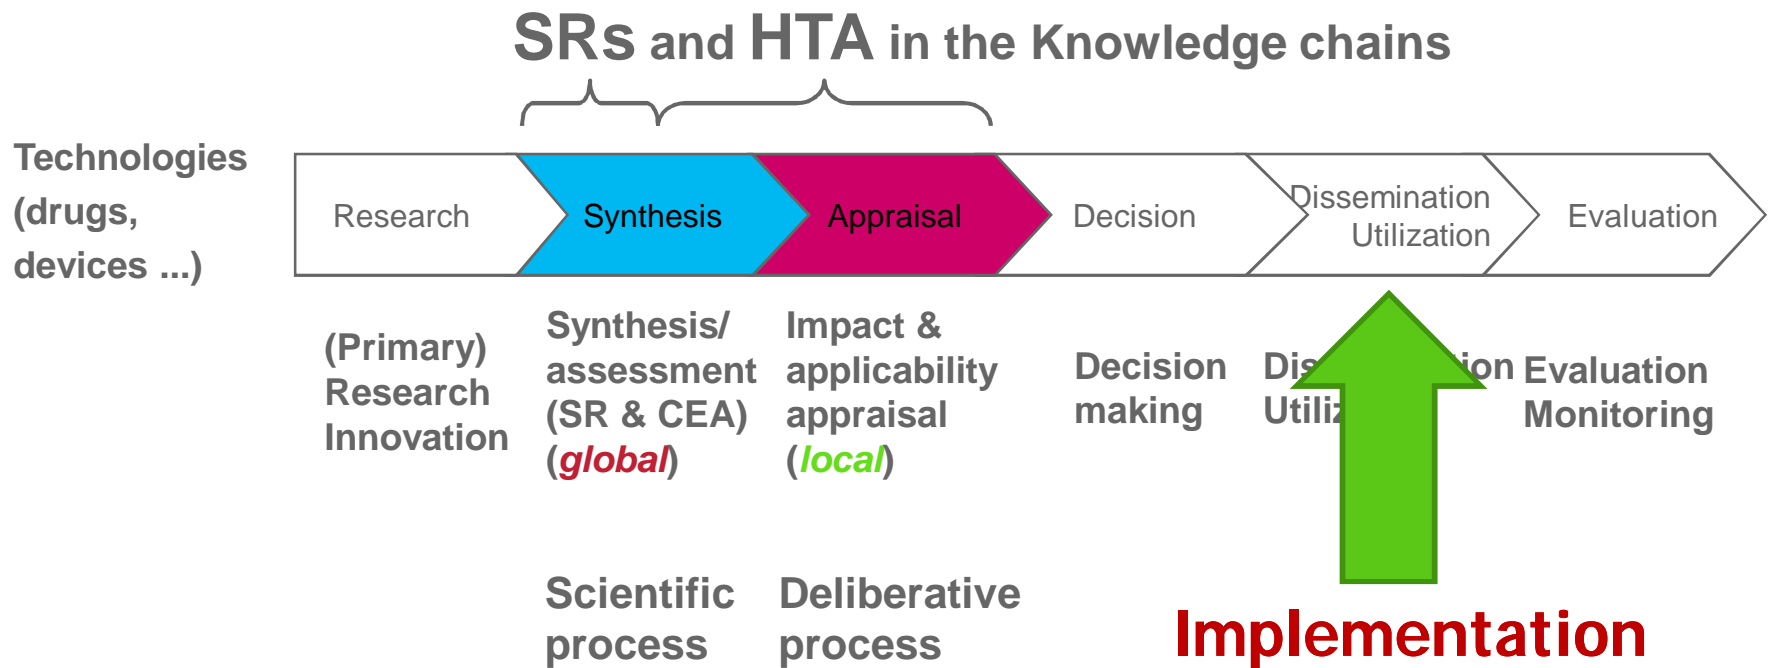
SRs and HTA in the Knowledge chains

Technologies (drugs, devices ...)

Research

Synthesis

Appraisal

Decision

Dissemination Utilization

Evaluation

(Primary) Research Innovation

Synthesis/ assessment (SR & CEA) (global)

Impact & applicability appraisal (local)

Decision making

Dis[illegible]ion Utiliz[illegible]

Evaluation Monitoring

Scientific process

Deliberative process

Implementation